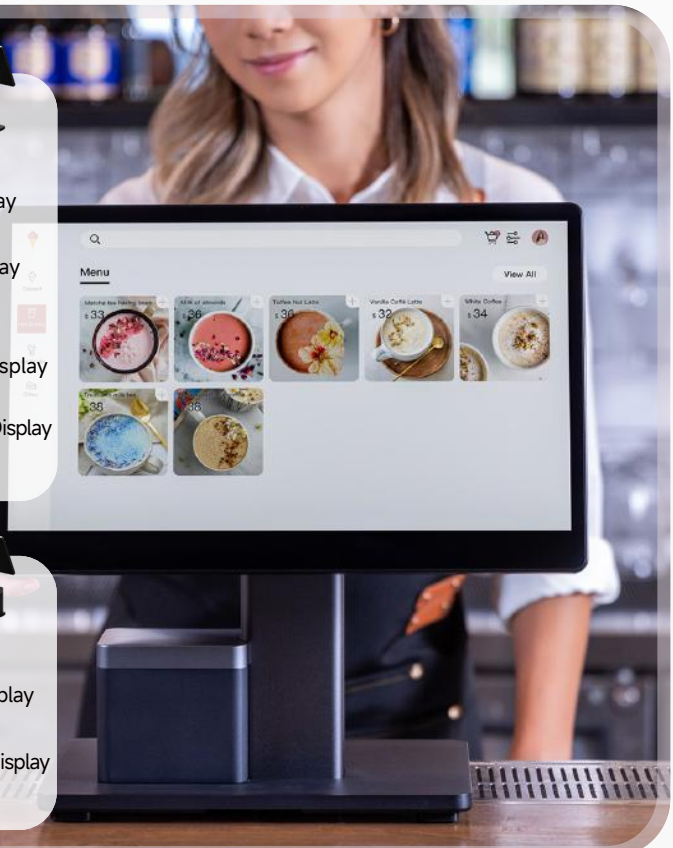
ay

ay

isplay

Display

Menu

View All

Matcha tea feeling bean
\$33

Milk of almonds
\$36

Toffee Nut Latte
\$36

Vanilla Coffee Latte
\$32

White Coffee
\$34

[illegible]
\$38

\$36

Dessert

Drinks

play

isplay